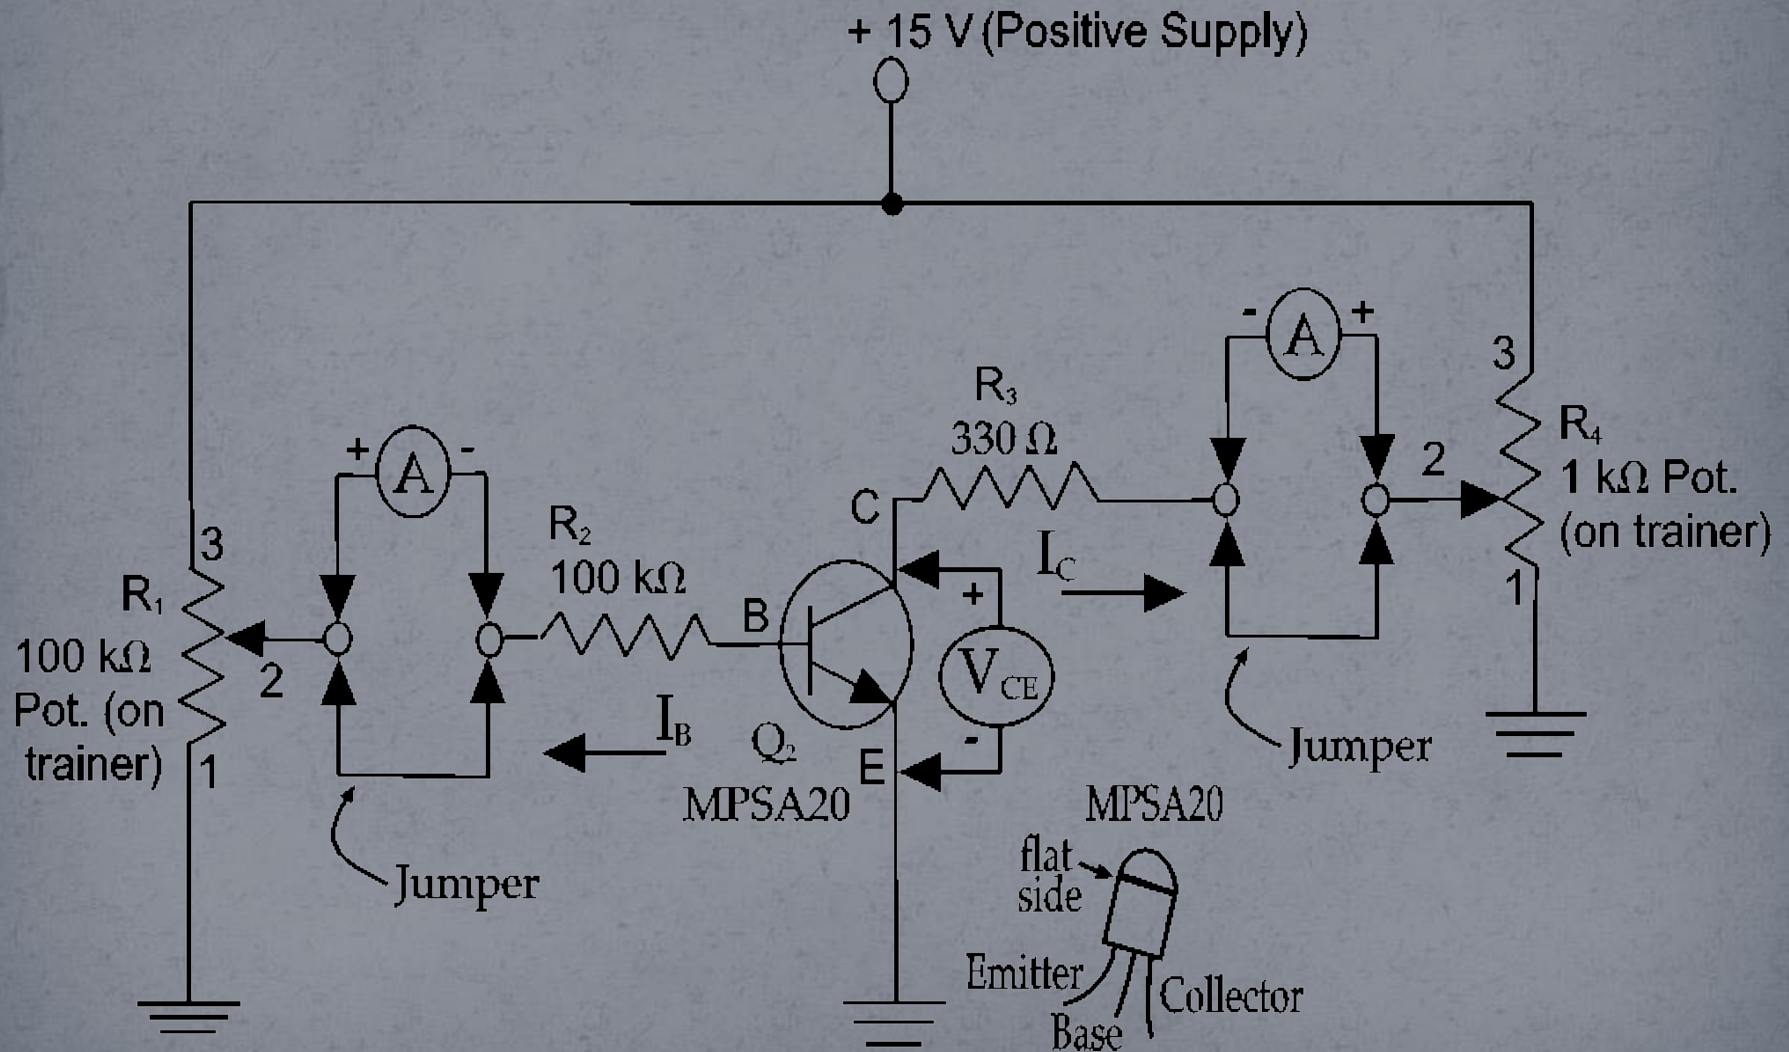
+ 15 V (Positive Supply)

$R_1$
100 kΩ
Pot. (on
trainer)
3
2
1

+ A -

Jumper

$R_2$
100 kΩ

B

$I_B$

$Q_2$
MPSA20

C

E

+
$V_{CE}$
-

$R_3$
330 Ω

$I_C$

- A +

Jumper

3
2
1

$R_4$
1 kΩ Pot.
(on trainer)

MPSA20
flat
side
Emitter
Base
Collector